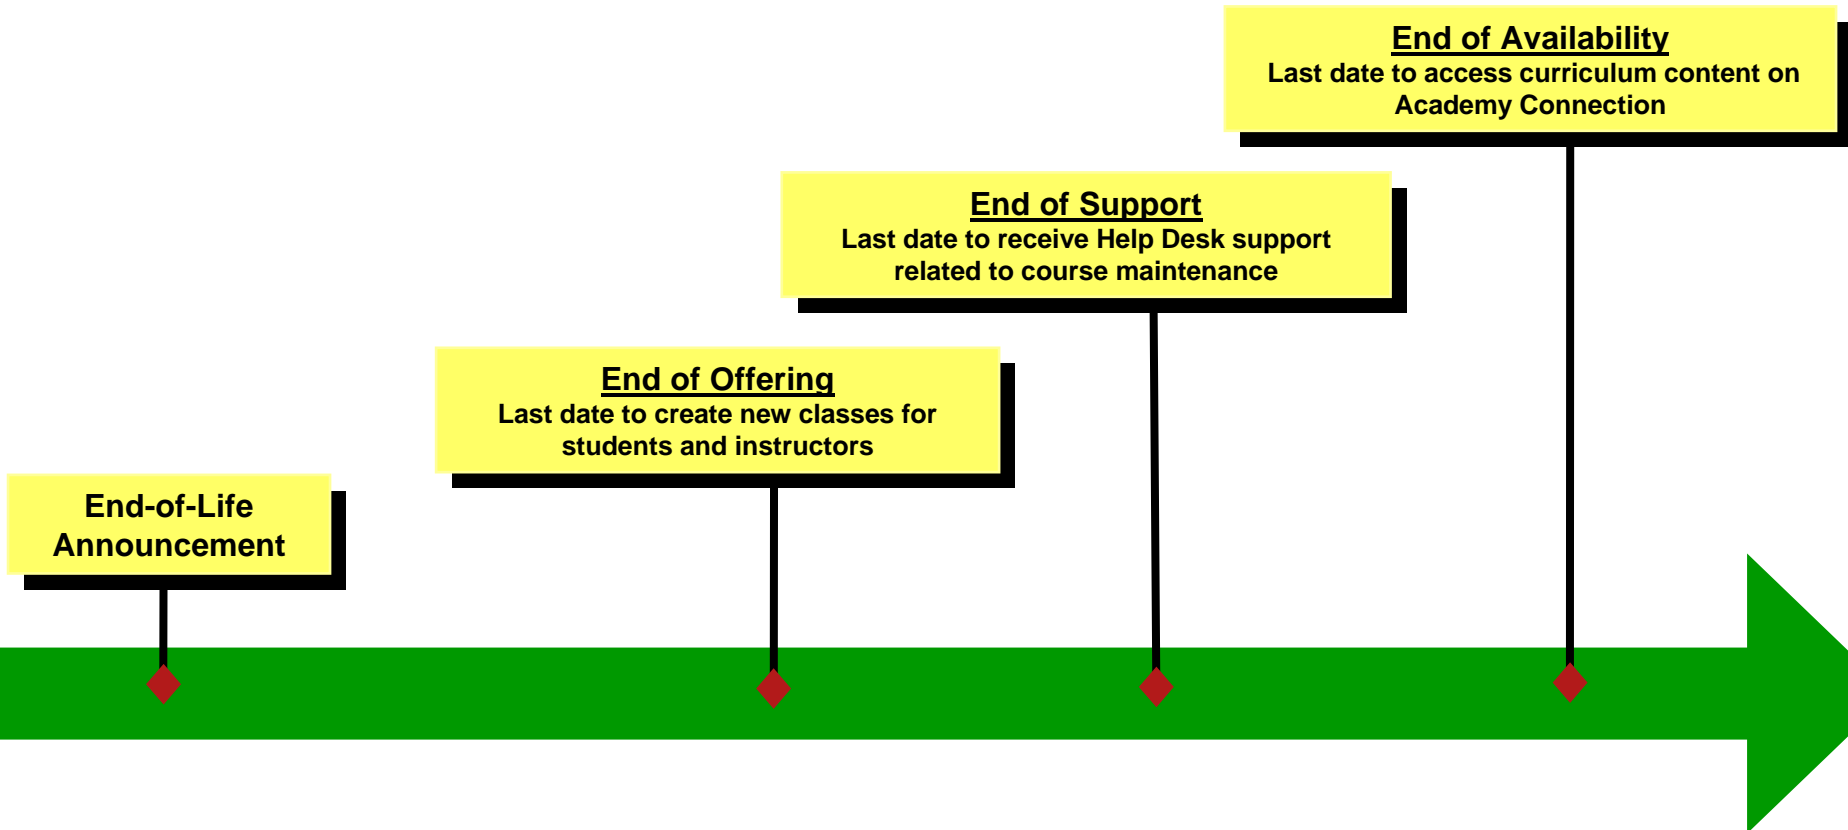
End-of-Life Announcement

End of Offering
Last date to create new classes for students and instructors

End of Support
Last date to receive Help Desk support related to course maintenance

End of Availability
Last date to access curriculum content on Academy Connection